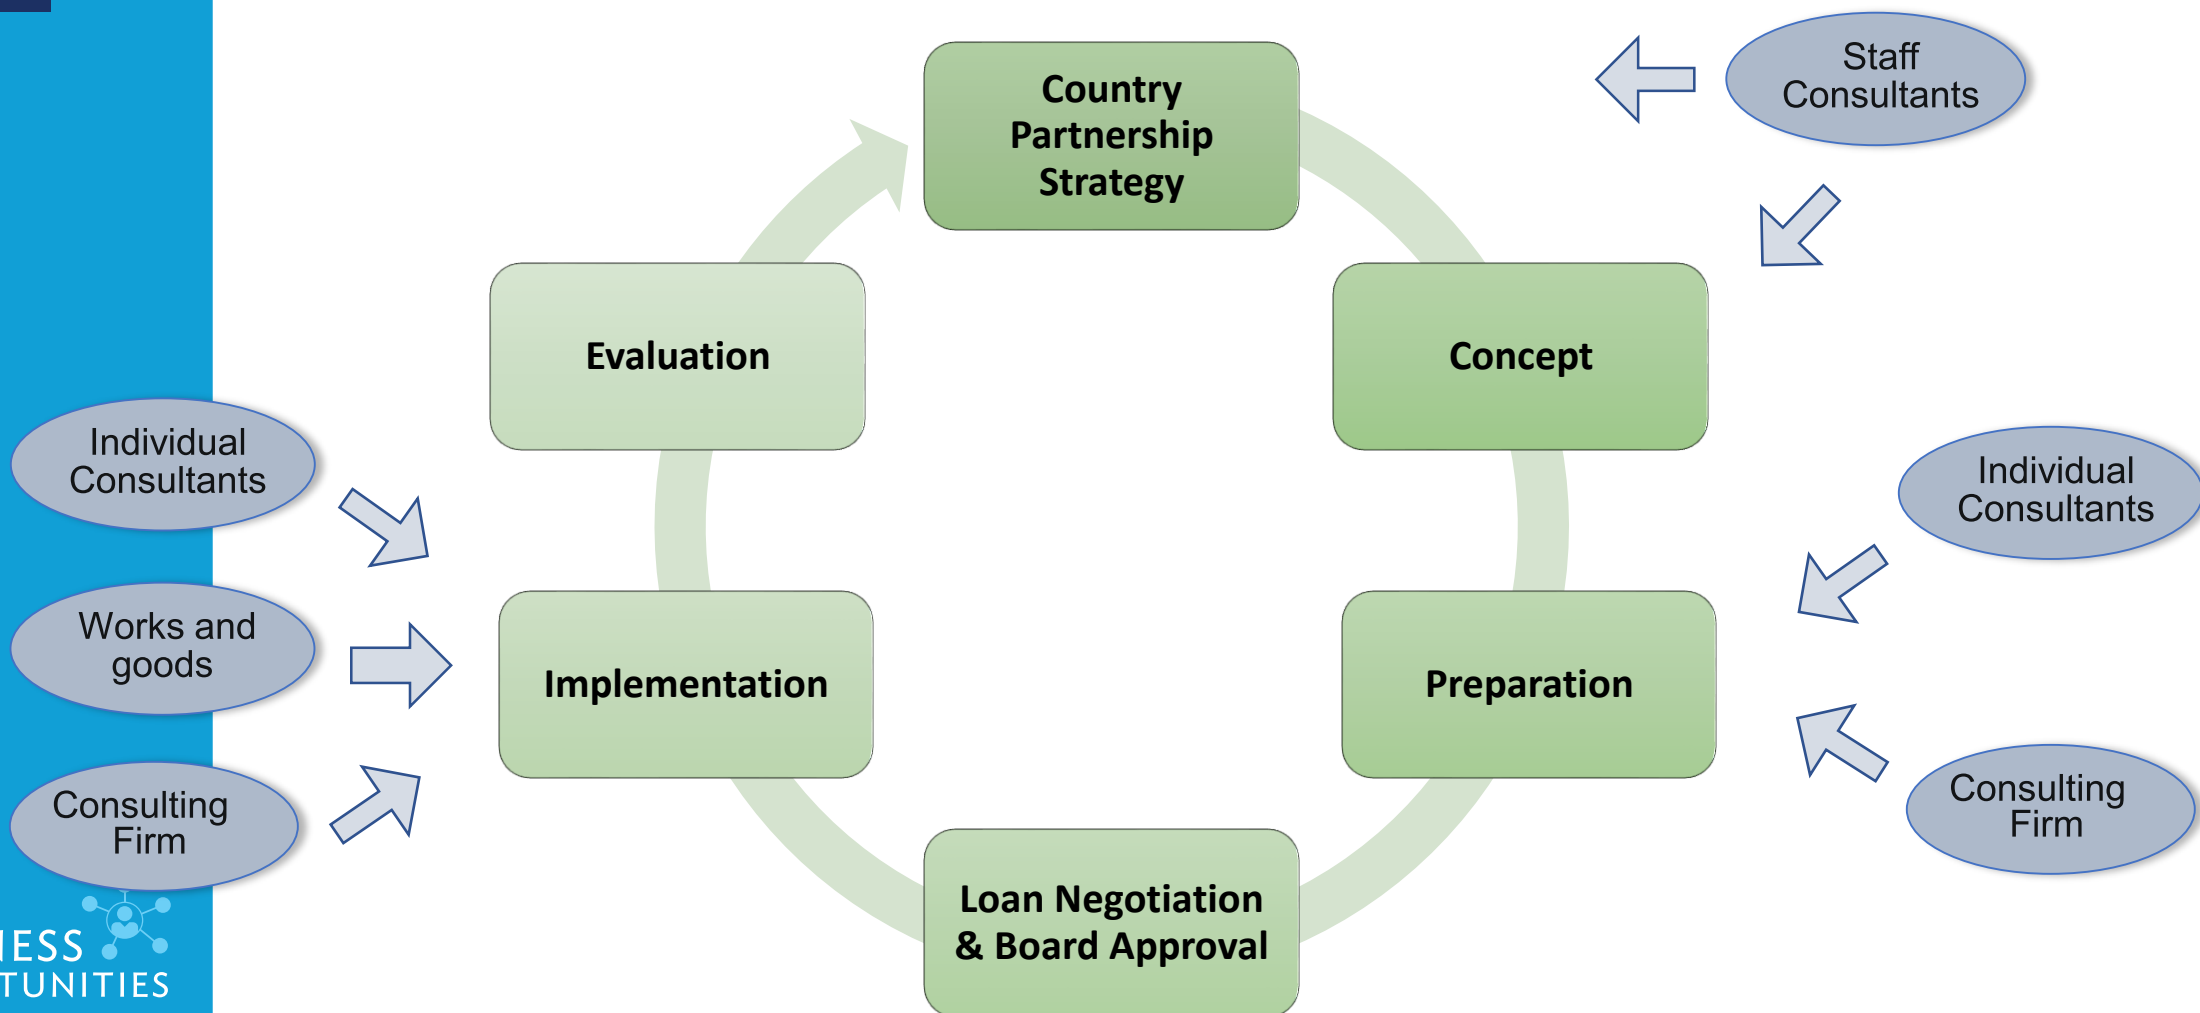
Country Partnership Strategy

Staff Consultants

Concept

Individual Consultants

Preparation

Consulting Firm

Loan Negotiation & Board Approval

Implementation

Evaluation

Individual Consultants

Works and goods

Consulting Firm

IESS
TUNITIES